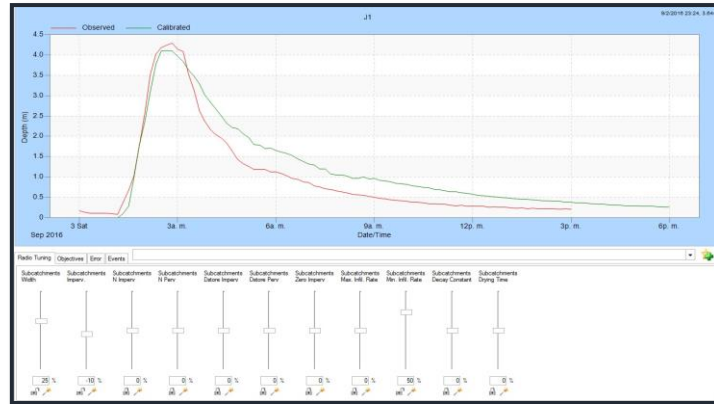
Observed Calibrated

J1

9/2/2016 23:24, 3.84

4.5
4.0
3.5
3.0
2.5
2.0
1.5
1.0
0.5
0

Depth (m)

3 Sat
Sep 2016

3a. m.

6a. m.

9a. m.
Date/Time

12p. m.

3p. m.

6p. m.

Radio Tuning | Objectives | Error | Events

Subcatchments Width

Subcatchments Imperv.

Subcatchments N Imperv

Subcatchments N Perv

Subcatchments Dstore Imperv

Subcatchments Dstore Perv

Subcatchments Zero Imperv

Subcatchments Max. Infil. Rate

Subcatchments Min. Infil. Rate

Subcatchments Decay Constant

Subcatchments Drying Time

25 %

-10 %

0 %

0 %

0 %

0 %

0 %

0 %

50 %

0 %

0 %